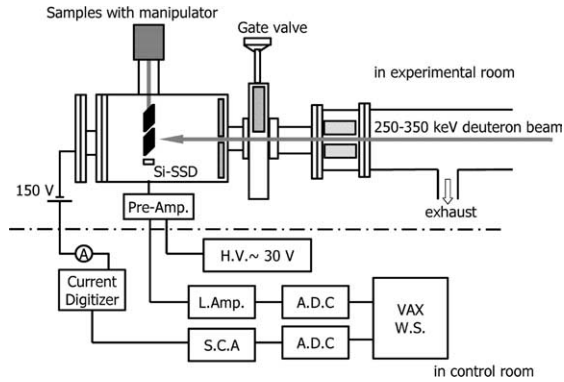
Samples with manipulator

Gate valve

in experimental room

250-350 keV deuteron beam

Si-SSD

150 V

Pre-Amp.

exhaust

A

H.V.~ 30 V

Current Digitizer

L.Amp.

A.D.C

VAX W.S.

S.C.A

A.D.C

in control room